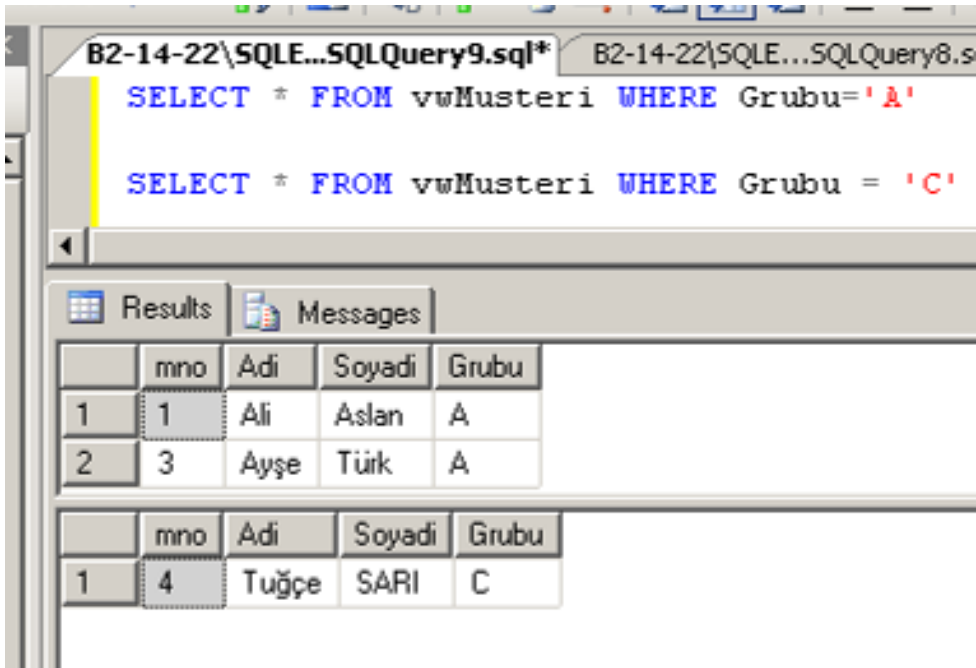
B2-14-22\SQLE...SQLQuery9.sql* B2-14-22\SQLE...SQLQuery8.s

SELECT * FROM vwMusteri WHERE Grubu='A'

SELECT * FROM vwMusteri WHERE Grubu = 'C'

Results Messages

| | mno | Adi | Soyadi | Grubu |
|---|---|---|---|---|
| 1 | 1 | Ali | Aslan | A |
| 2 | 3 | Ayşe | Türk | A |

| | mno | Adi | Soyadi | Grubu |
|---|---|---|---|---|
| 1 | 4 | Tuğçe | SARI | C |